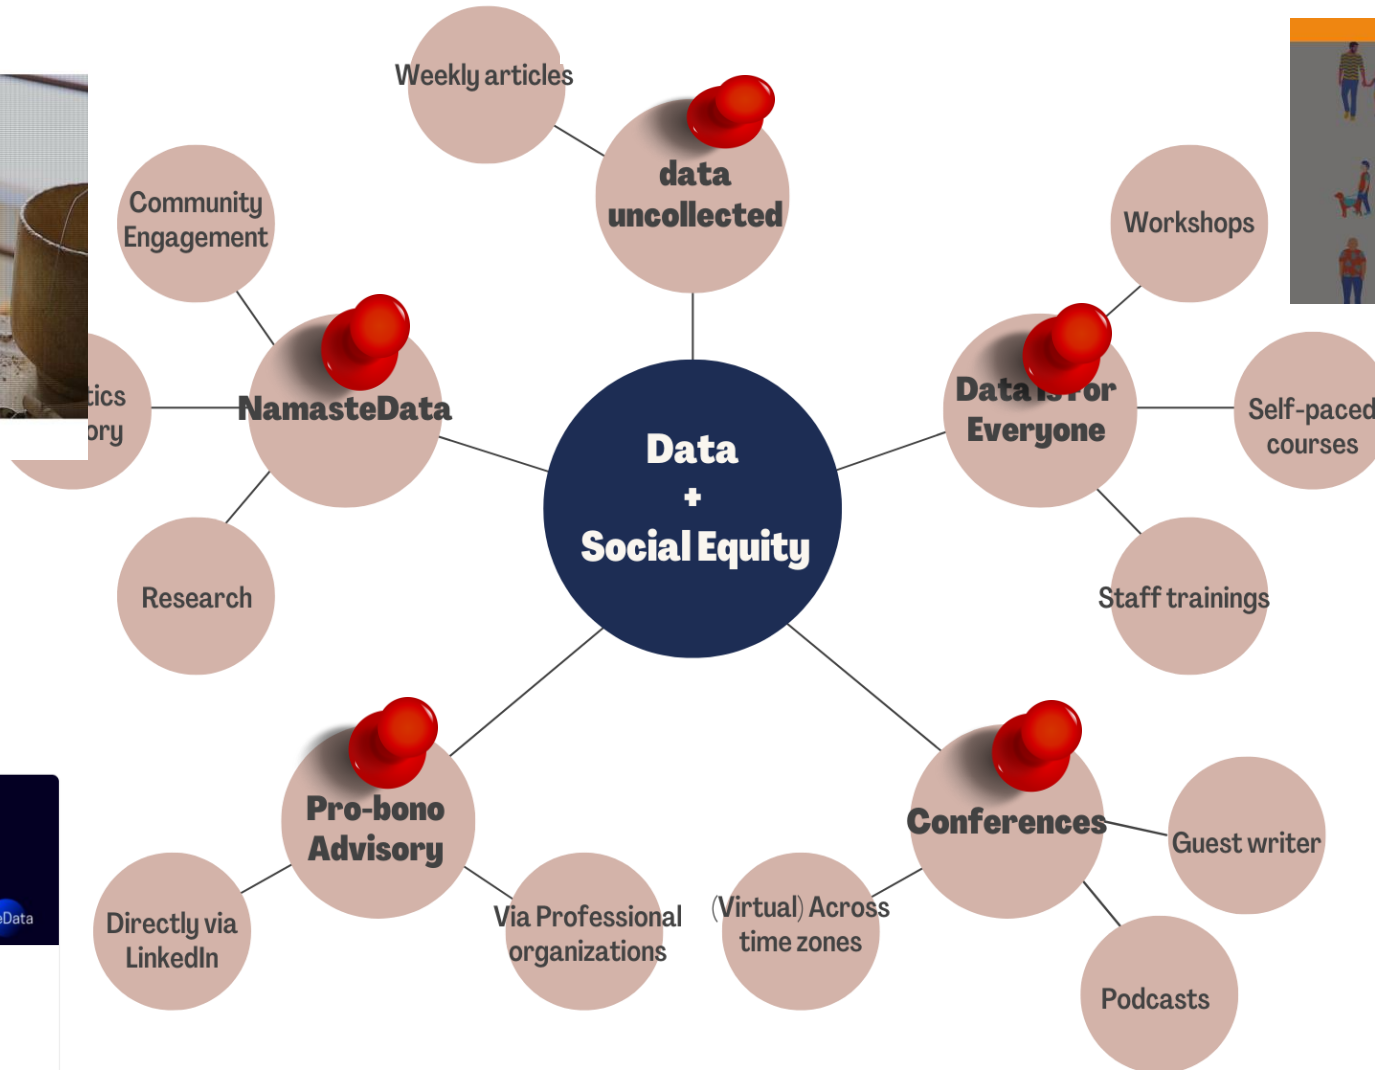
Weekly articles

data uncollected

Community Engagement

Workshops

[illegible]tics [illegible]ory

NamasteData

Data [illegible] Everyone

Self-paced courses

Data + Social Equity

Research

Staff trainings

Pro-bono Advisory

Conferences

Guest writer

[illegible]Data

Directly via LinkedIn

Via Professional organizations

(Virtual) Across time zones

Podcasts